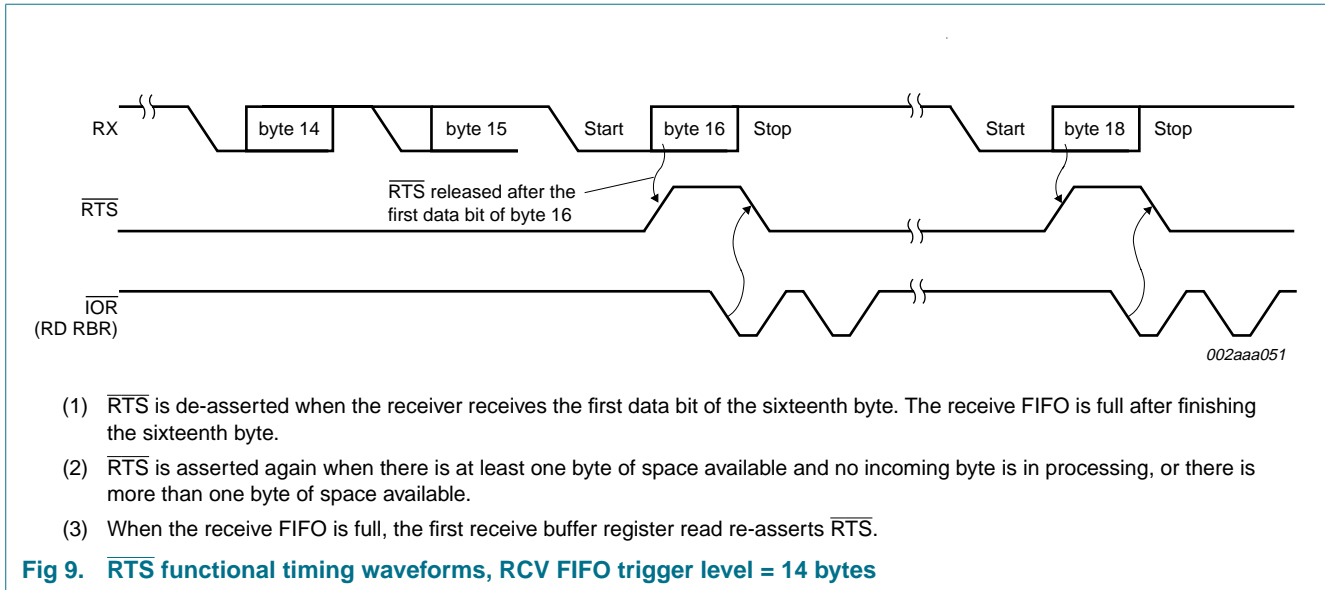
RX

byte 14

byte 15

Start

byte 16

Stop

Start

byte 18

Stop

$\overline{RTS}$ released after the first data bit of byte 16

$\overline{RTS}$

$\overline{IOR}$ (RD RBR)

002aaa051

(1) $\overline{RTS}$ is de-asserted when the receiver receives the first data bit of the sixteenth byte. The receive FIFO is full after finishing the sixteenth byte.

(2) $\overline{RTS}$ is asserted again when there is at least one byte of space available and no incoming byte is in processing, or there is more than one byte of space available.

(3) When the receive FIFO is full, the first receive buffer register read re-asserts $\overline{RTS}$.

Fig 9. $\overline{RTS}$ functional timing waveforms, RCV FIFO trigger level = 14 bytes